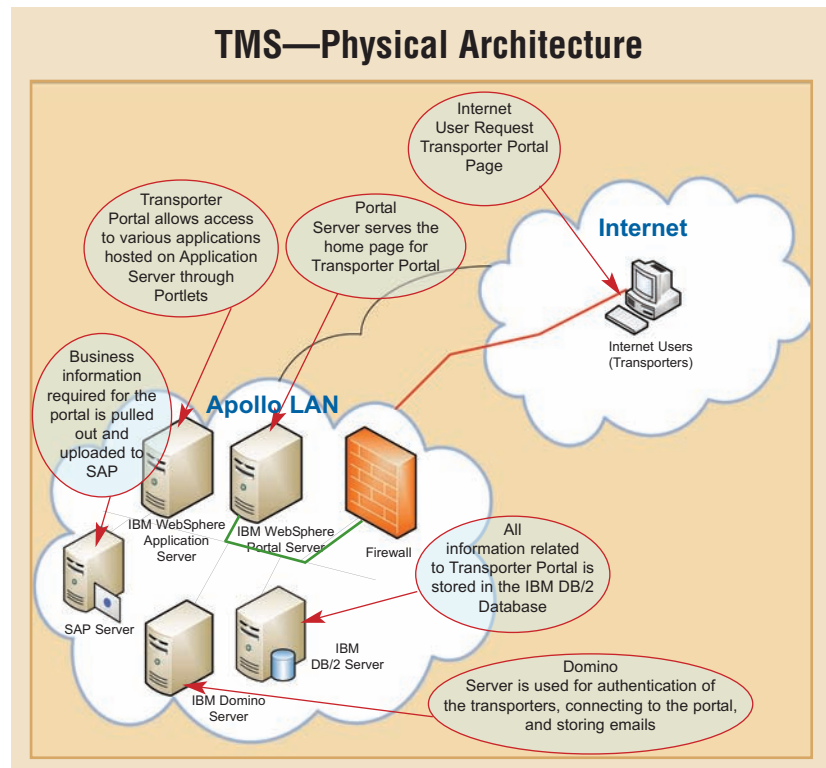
TMS—Physical Architecture

Internet User Request Transporter Portal Page

Transporter Portal allows access to various applications hosted on Application Server through Portlets

Portal Server serves the home page for Transporter Portal

Internet

Internet Users (Transporters)

Business information required for the portal is pulled out and uploaded to SAP

Apollo LAN

IBM WebSphere Application Server

IBM WebSphere Portal Server

Firewall

All information related to Transporter Portal is stored in the IBM DB/2 Database

SAP Server

IBM DB/2 Server

IBM Domino Server

Domino Server is used for authentication of the transporters, connecting to the portal, and storing emails